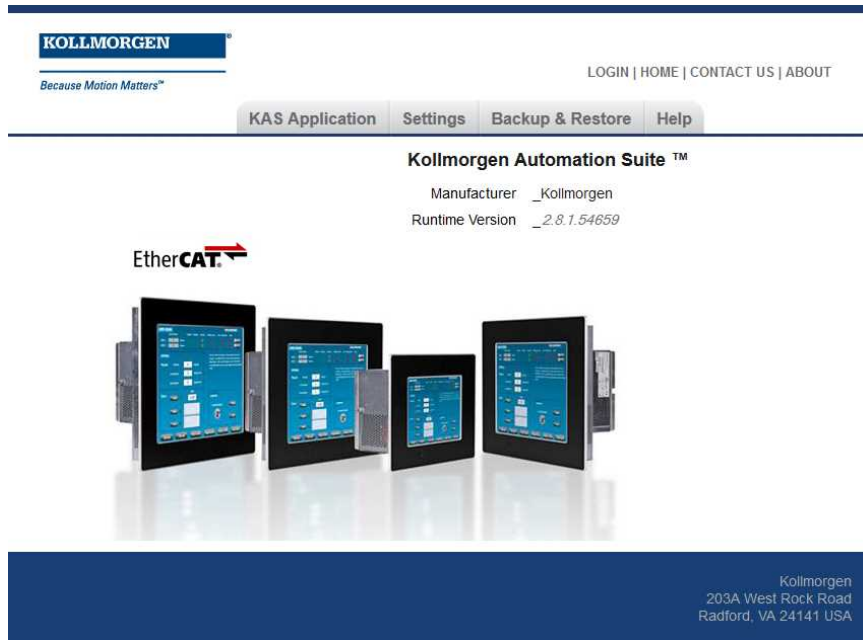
KOLLMORGEN®
Because Motion Matters™

LOGIN | HOME | CONTACT US | ABOUT

KAS Application Settings Backup & Restore Help

Kollmorgen Automation Suite ™

Manufacturer _Kollmorgen
Runtime Version _2.8.1.54659

EtherCAT.

Kollmorgen
203A West Rock Road
Radford, VA 24141 USA